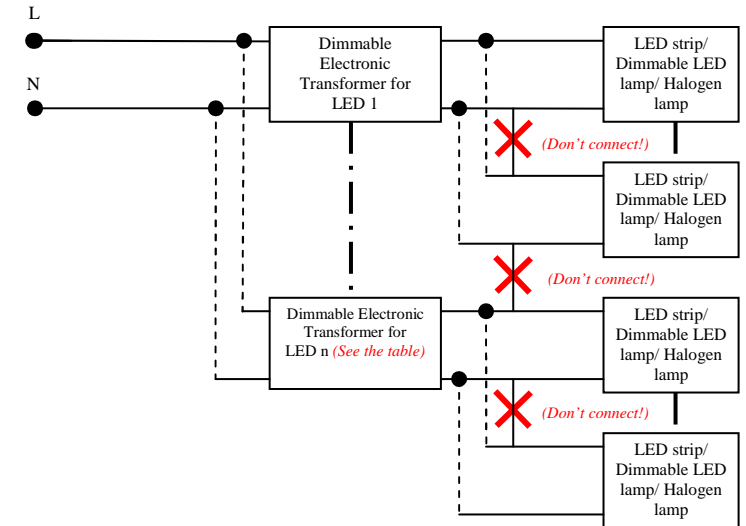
L

N

Dimmable Electronic Transformer for LED 1

LED strip/ Dimmable LED lamp/ Halogen lamp

(Don't connect!)

LED strip/ Dimmable LED lamp/ Halogen lamp

(Don't connect!)

Dimmable Electronic Transformer for LED n (See the table)

LED strip/ Dimmable LED lamp/ Halogen lamp

(Don't connect!)

LED strip/ Dimmable LED lamp/ Halogen lamp